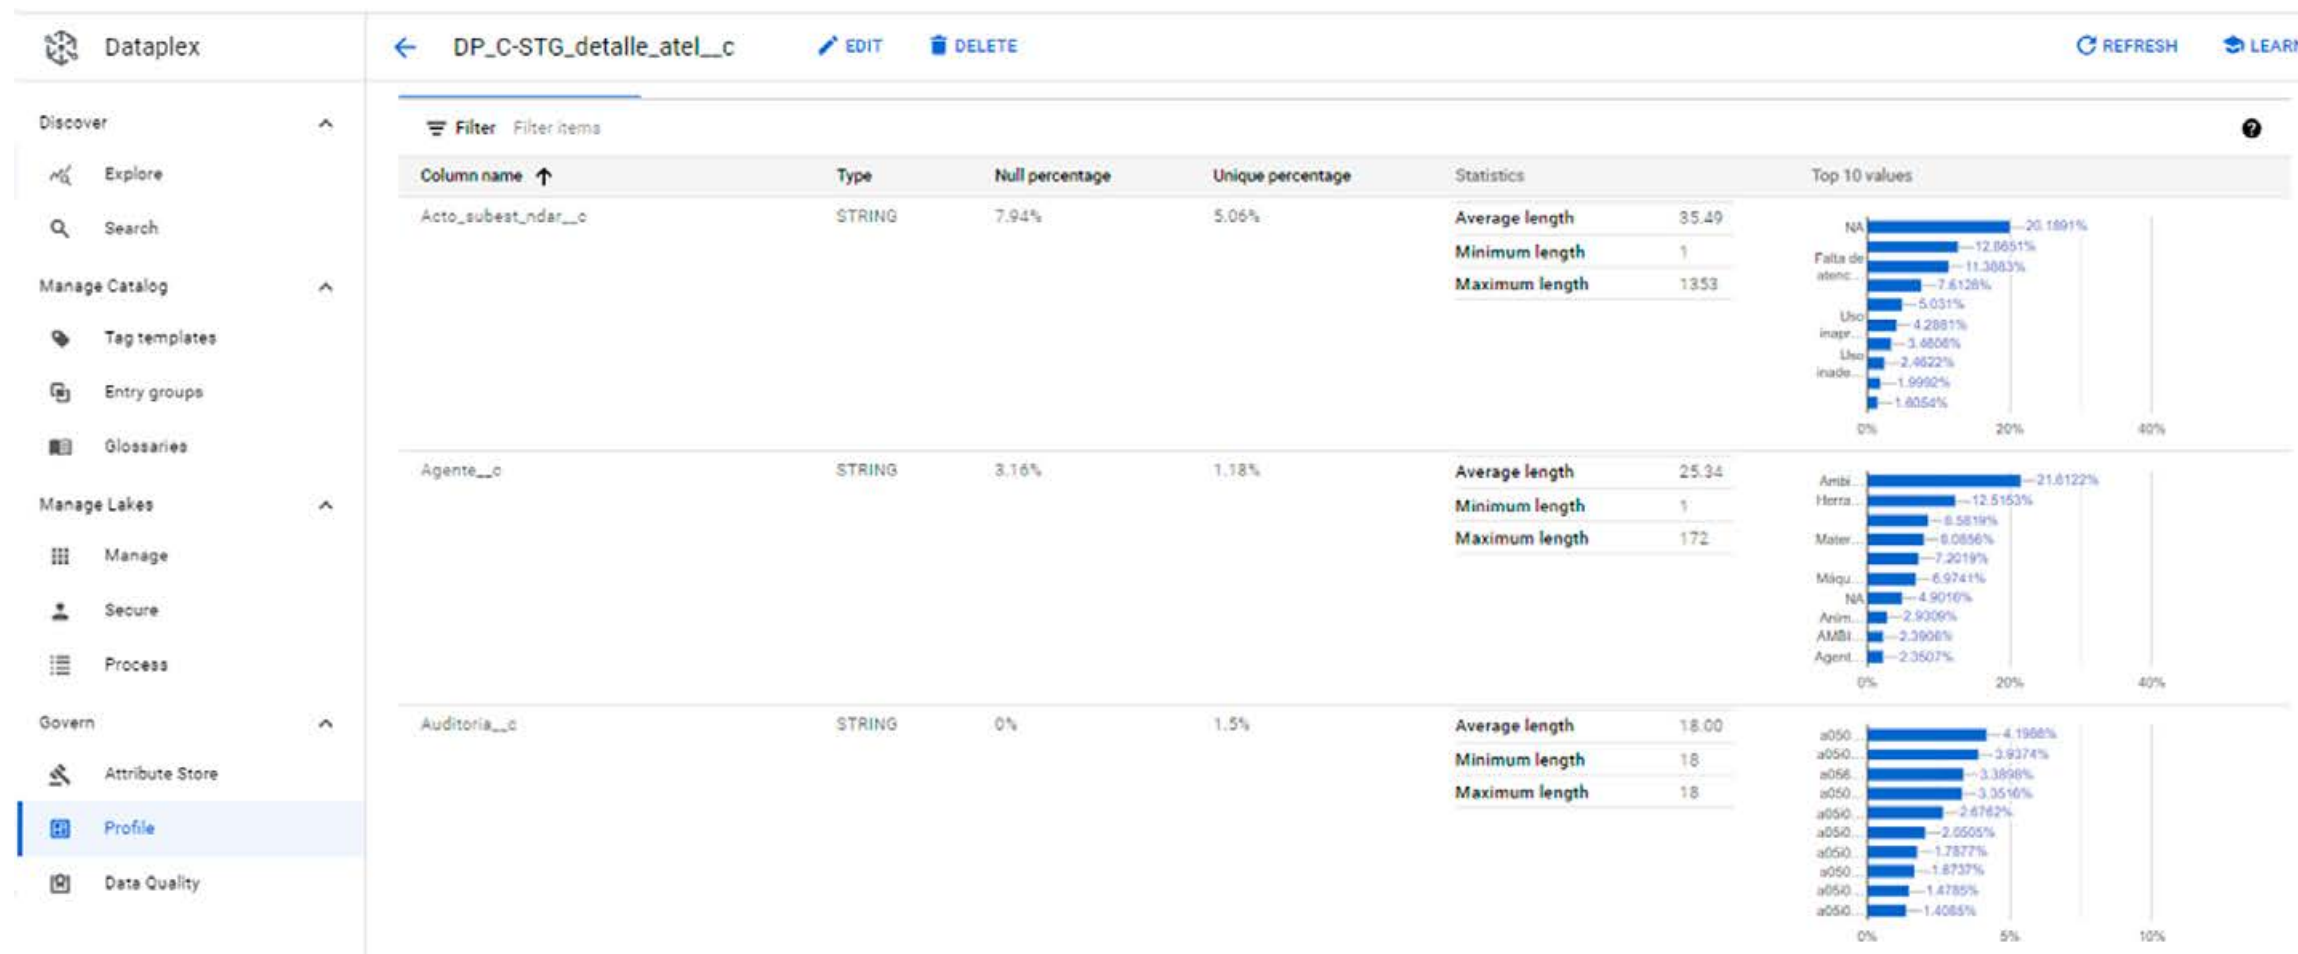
Dataplex

DP_C-STG_detalle_atel__c EDIT DELETE REFRESH LEARN

Discover

Explore

Search

Manage Catalog

Tag templates

Entry groups

Glossaries

Manage Lakes

Manage

Secure

Process

Govern

Attribute Store

Profile

Data Quality

Filter Filter items

| Column name | Type | Null percentage | Unique percentage | Statistics | | Top 10 values |
|---|---|---|---|---|---|---|
| Acto_subest_ndar__c | STRING | 7.94% | 5.06% | Average length | 35.49 | NA 20.1891%; 12.8651%; Falta de atenc... 11.3883%; 7.6126%; 5.031%; Uso inapr... 4.2881%; 3.4606%; Uso inade... 2.4622%; 1.9992%; 1.6054%; 0% 20% 40% |
| | | | | Minimum length | 1 | |
| | | | | Maximum length | 1353 | |
| Agente__c | STRING | 3.16% | 1.18% | Average length | 25.34 | Ambi... 21.6122%; Herra... 12.5153%; 8.5819%; Mater... 8.0856%; 7.2019%; Máqu... 6.9741%; NA 4.9016%; Anim... 2.9309%; AMBI... 2.3906%; Agent... 2.3507%; 0% 20% 40% |
| | | | | Minimum length | 1 | |
| | | | | Maximum length | 172 | |
| Auditoria__c | STRING | 0% | 1.5% | Average length | 18.00 | a050... 4.1966%; a050... 3.9374%; a056... 3.3898%; a050... 3.3516%; a050... 2.6762%; a050... 2.0505%; a050... 1.7877%; a050... 1.6737%; a050... 1.4785%; a050... 1.4065%; 0% 5% 10% |
| | | | | Minimum length | 18 | |
| | | | | Maximum length | 18 | |